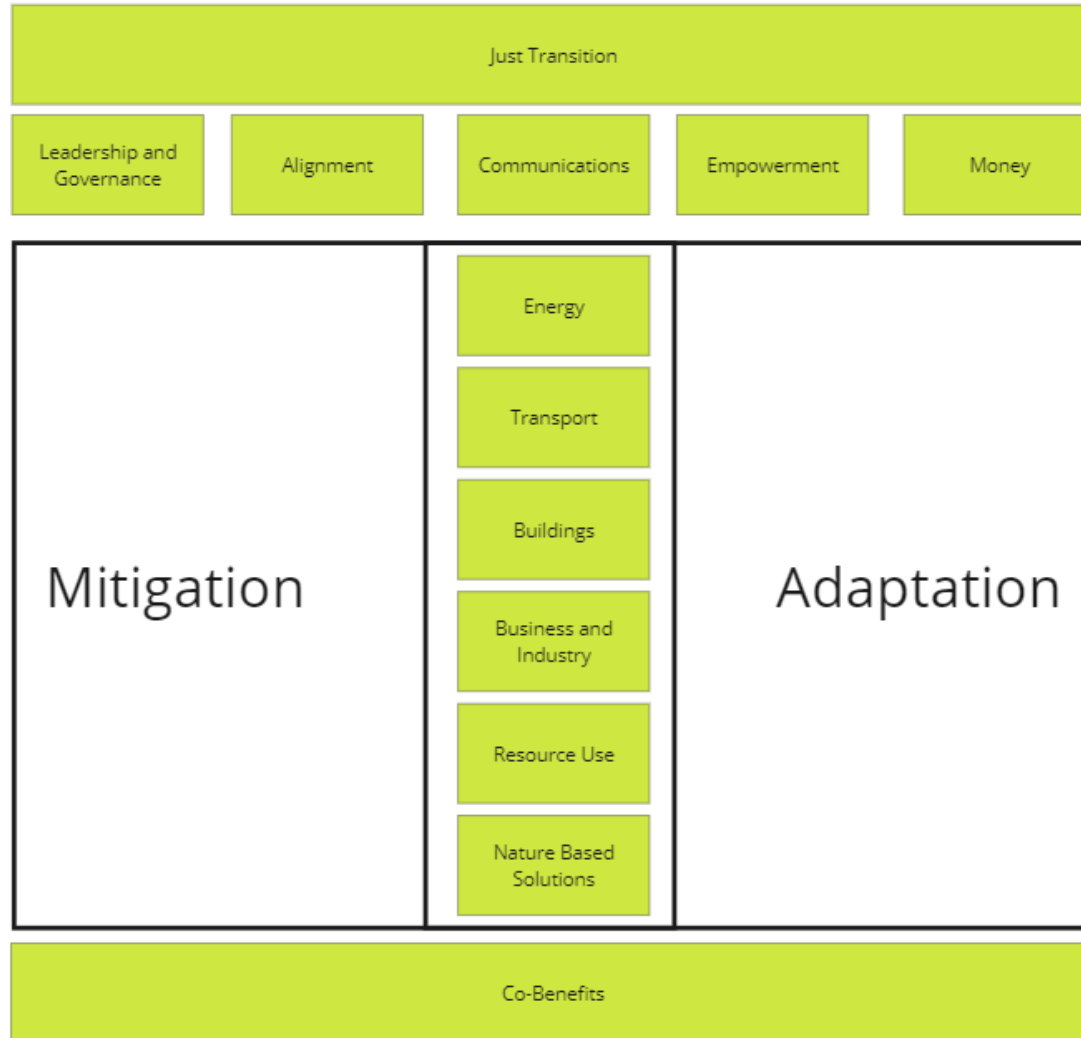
Just Transition

Leadership and Governance

Alignment

Communications

Empowerment

Money

Mitigation

Energy

Transport

Buildings

Business and Industry

Resource Use

Nature Based Solutions

Adaptation

Co-Benefits